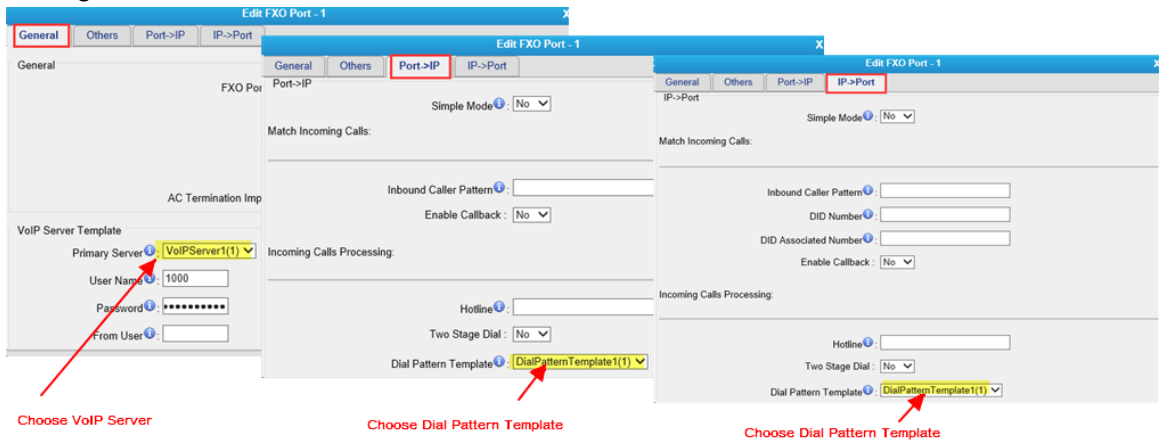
Edit FXO Port - 1

General | Others | Port->IP | IP->Port

General

FXO Por

AC Termination Imp

VoIP Server Template

Primary Server: VoIPServer1(1)

User Name: 1000

Password: ••••••••••

From User:

Edit FXO Port - 1

General | Others | Port->IP | IP->Port

Port->IP

Simple Mode: No

Match Incoming Calls:

Inbound Caller Pattern:

Enable Callback: No

Incoming Calls Processing:

Hotline:

Two Stage Dial: No

Dial Pattern Template: DialPatternTemplate1(1)

Edit FXO Port - 1

General | Others | Port->IP | IP->Port

IP->Port

Simple Mode: No

Match Incoming Calls:

Inbound Caller Pattern:

DID Number:

DID Associated Number:

Enable Callback: No

Incoming Calls Processing:

Hotline:

Two Stage Dial: No

Dial Pattern Template: DialPatternTemplate1(1)

Choose VoIP Server

Choose Dial Pattern Template

Choose Dial Pattern Template